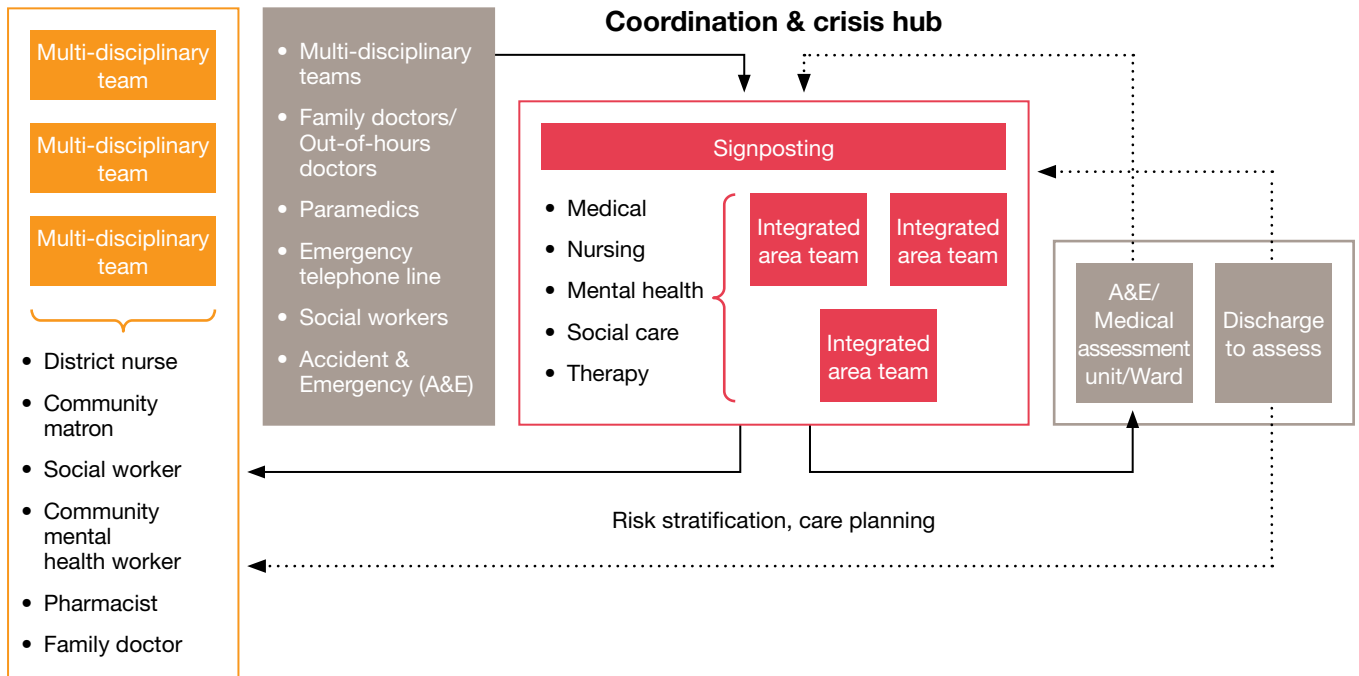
Multi-disciplinary team

Multi-disciplinary team

Multi-disciplinary team

- District nurse
- Community matron
- Social worker
- Community mental health worker
- Pharmacist
- Family doctor

- Multi-disciplinary teams
- Family doctors/ Out-of-hours doctors
- Paramedics
- Emergency telephone line
- Social workers
- Accident & Emergency (A&E)

Coordination & crisis hub

Signposting

- Medical
- Nursing
- Mental health
- Social care
- Therapy

Integrated area team

Integrated area team

Integrated area team

A&E/ Medical assessment unit/Ward

Discharge to assess

Risk stratification, care planning